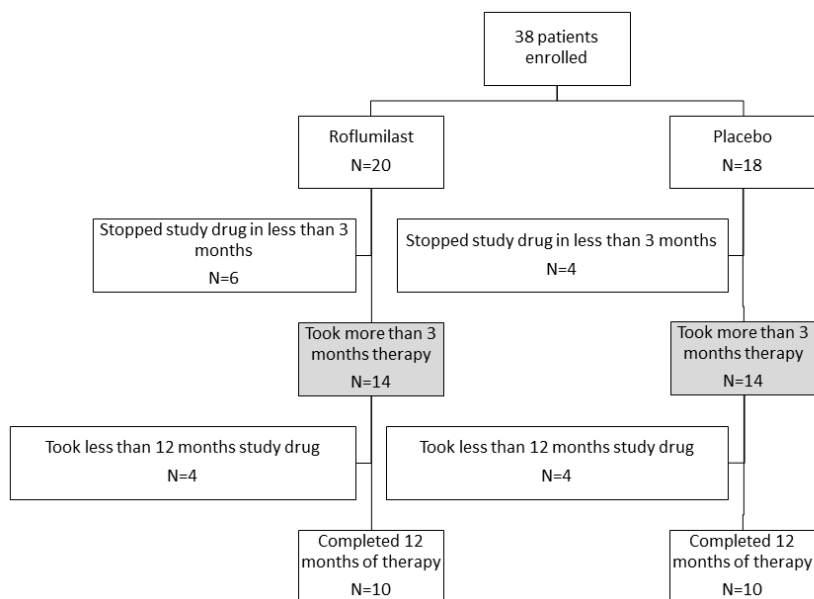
38 patients enrolled

Roflumilast
N=20

Placebo
N=18

Stopped study drug in less than 3 months
N=6

Stopped study drug in less than 3 months
N=4

Took more than 3 months therapy
N=14

Took more than 3 months therapy
N=14

Took less than 12 months study drug
N=4

Took less than 12 months study drug
N=4

Completed 12 months of therapy
N=10

Completed 12 months of therapy
N=10